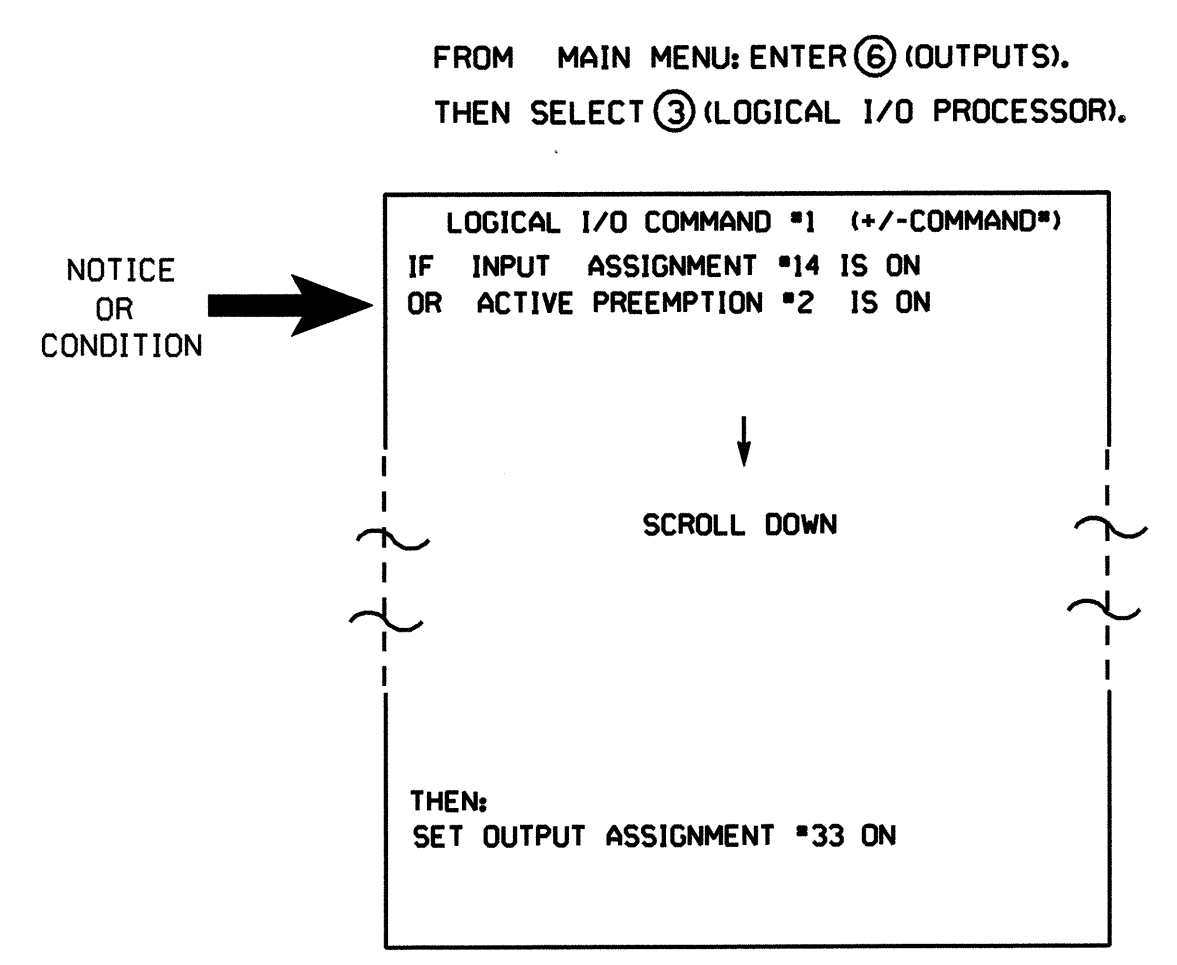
FROM MAIN MENU: ENTER ⑥ (OUTPUTS).
THEN SELECT ③ (LOGICAL I/O PROCESSOR).

NOTICE
OR
CONDITION

LOGICAL I/O COMMAND #1 (+/-COMMAND#)
IF INPUT ASSIGNMENT #14 IS ON
OR ACTIVE PREEMPTION #2 IS ON

SCROLL DOWN

THEN:
SET OUTPUT ASSIGNMENT #33 ON